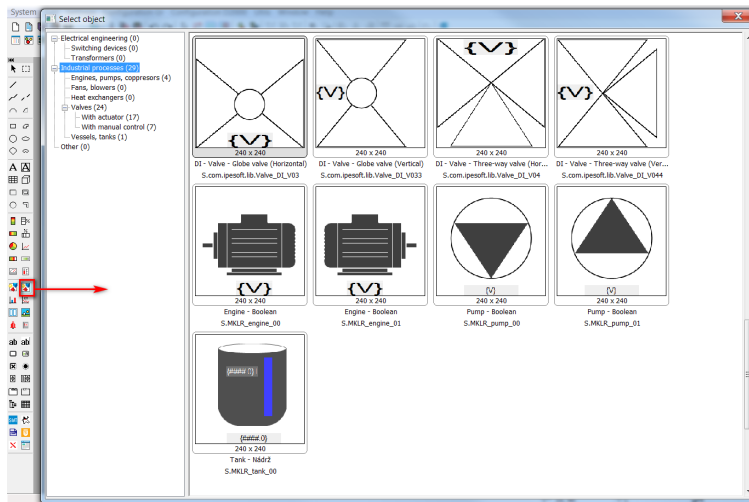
System

Select object

Electrical engineering (0)
Switching devices (0)
Transformers (0)
Industrial processes (29)
Engines, pumps, coppresors (4)
Fans, blowers (0)
Heat exchangers (0)
Valves (24)
With actuator (17)
With manual control (7)
Vessels, tanks (1)
Other (0)

{V}
240 x 240
DI - Valve - Globe valve (Horizontal)
S.com.ipesoft.lib.Valve_DI_V03

{V}
240 x 240
DI - Valve - Globe valve (Vertical)
S.com.ipesoft.lib.Valve_DI_V033

{V}
240 x 240
DI - Valve - Three-way valve (Hor...
S.com.ipesoft.lib.Valve_DI_V04

{V}
240 x 240
DI - Valve - Three-way valve (Ver...
S.com.ipesoft.lib.Valve_DI_V044

{V}
240 x 240
Engine - Boolean
S.MKLR_engine_00

{V}
240 x 240
Engine - Boolean
S.MKLR_engine_01

[V]
240 x 240
Pump - Boolean
S.MKLR_pump_00

[V]
240 x 240
Pump - Boolean
S.MKLR_pump_01

{####.0}
{####.0}
240 x 240
Tank - Nádrž
S.MKLR_tank_00

abl
ab